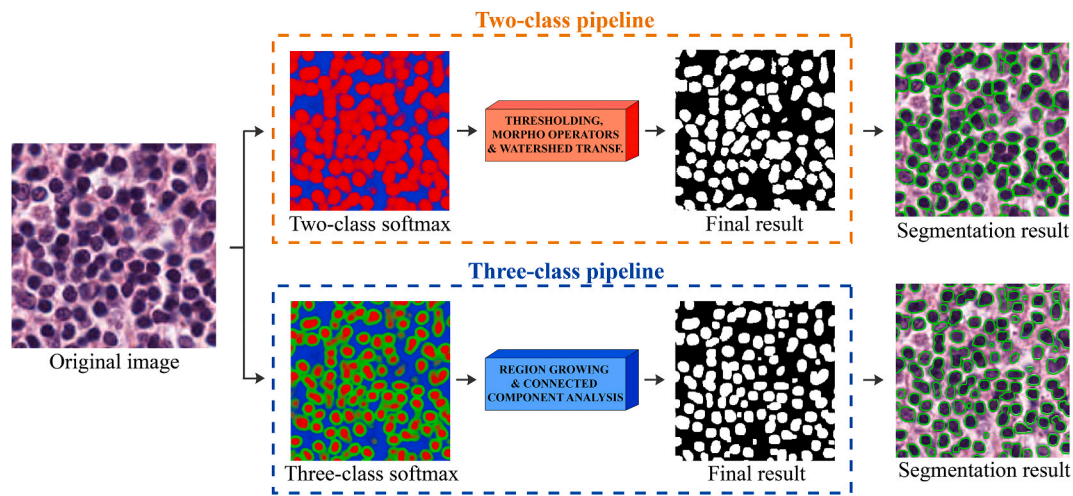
Two-class pipeline

Original image

THRESHOLDING, MORPHO OPERATORS & WATERSHED TRANSF.

Two-class softmax

Final result

Segmentation result

Three-class pipeline

REGION GROWING & CONNECTED COMPONENT ANALYSIS

Three-class softmax

Final result

Segmentation result